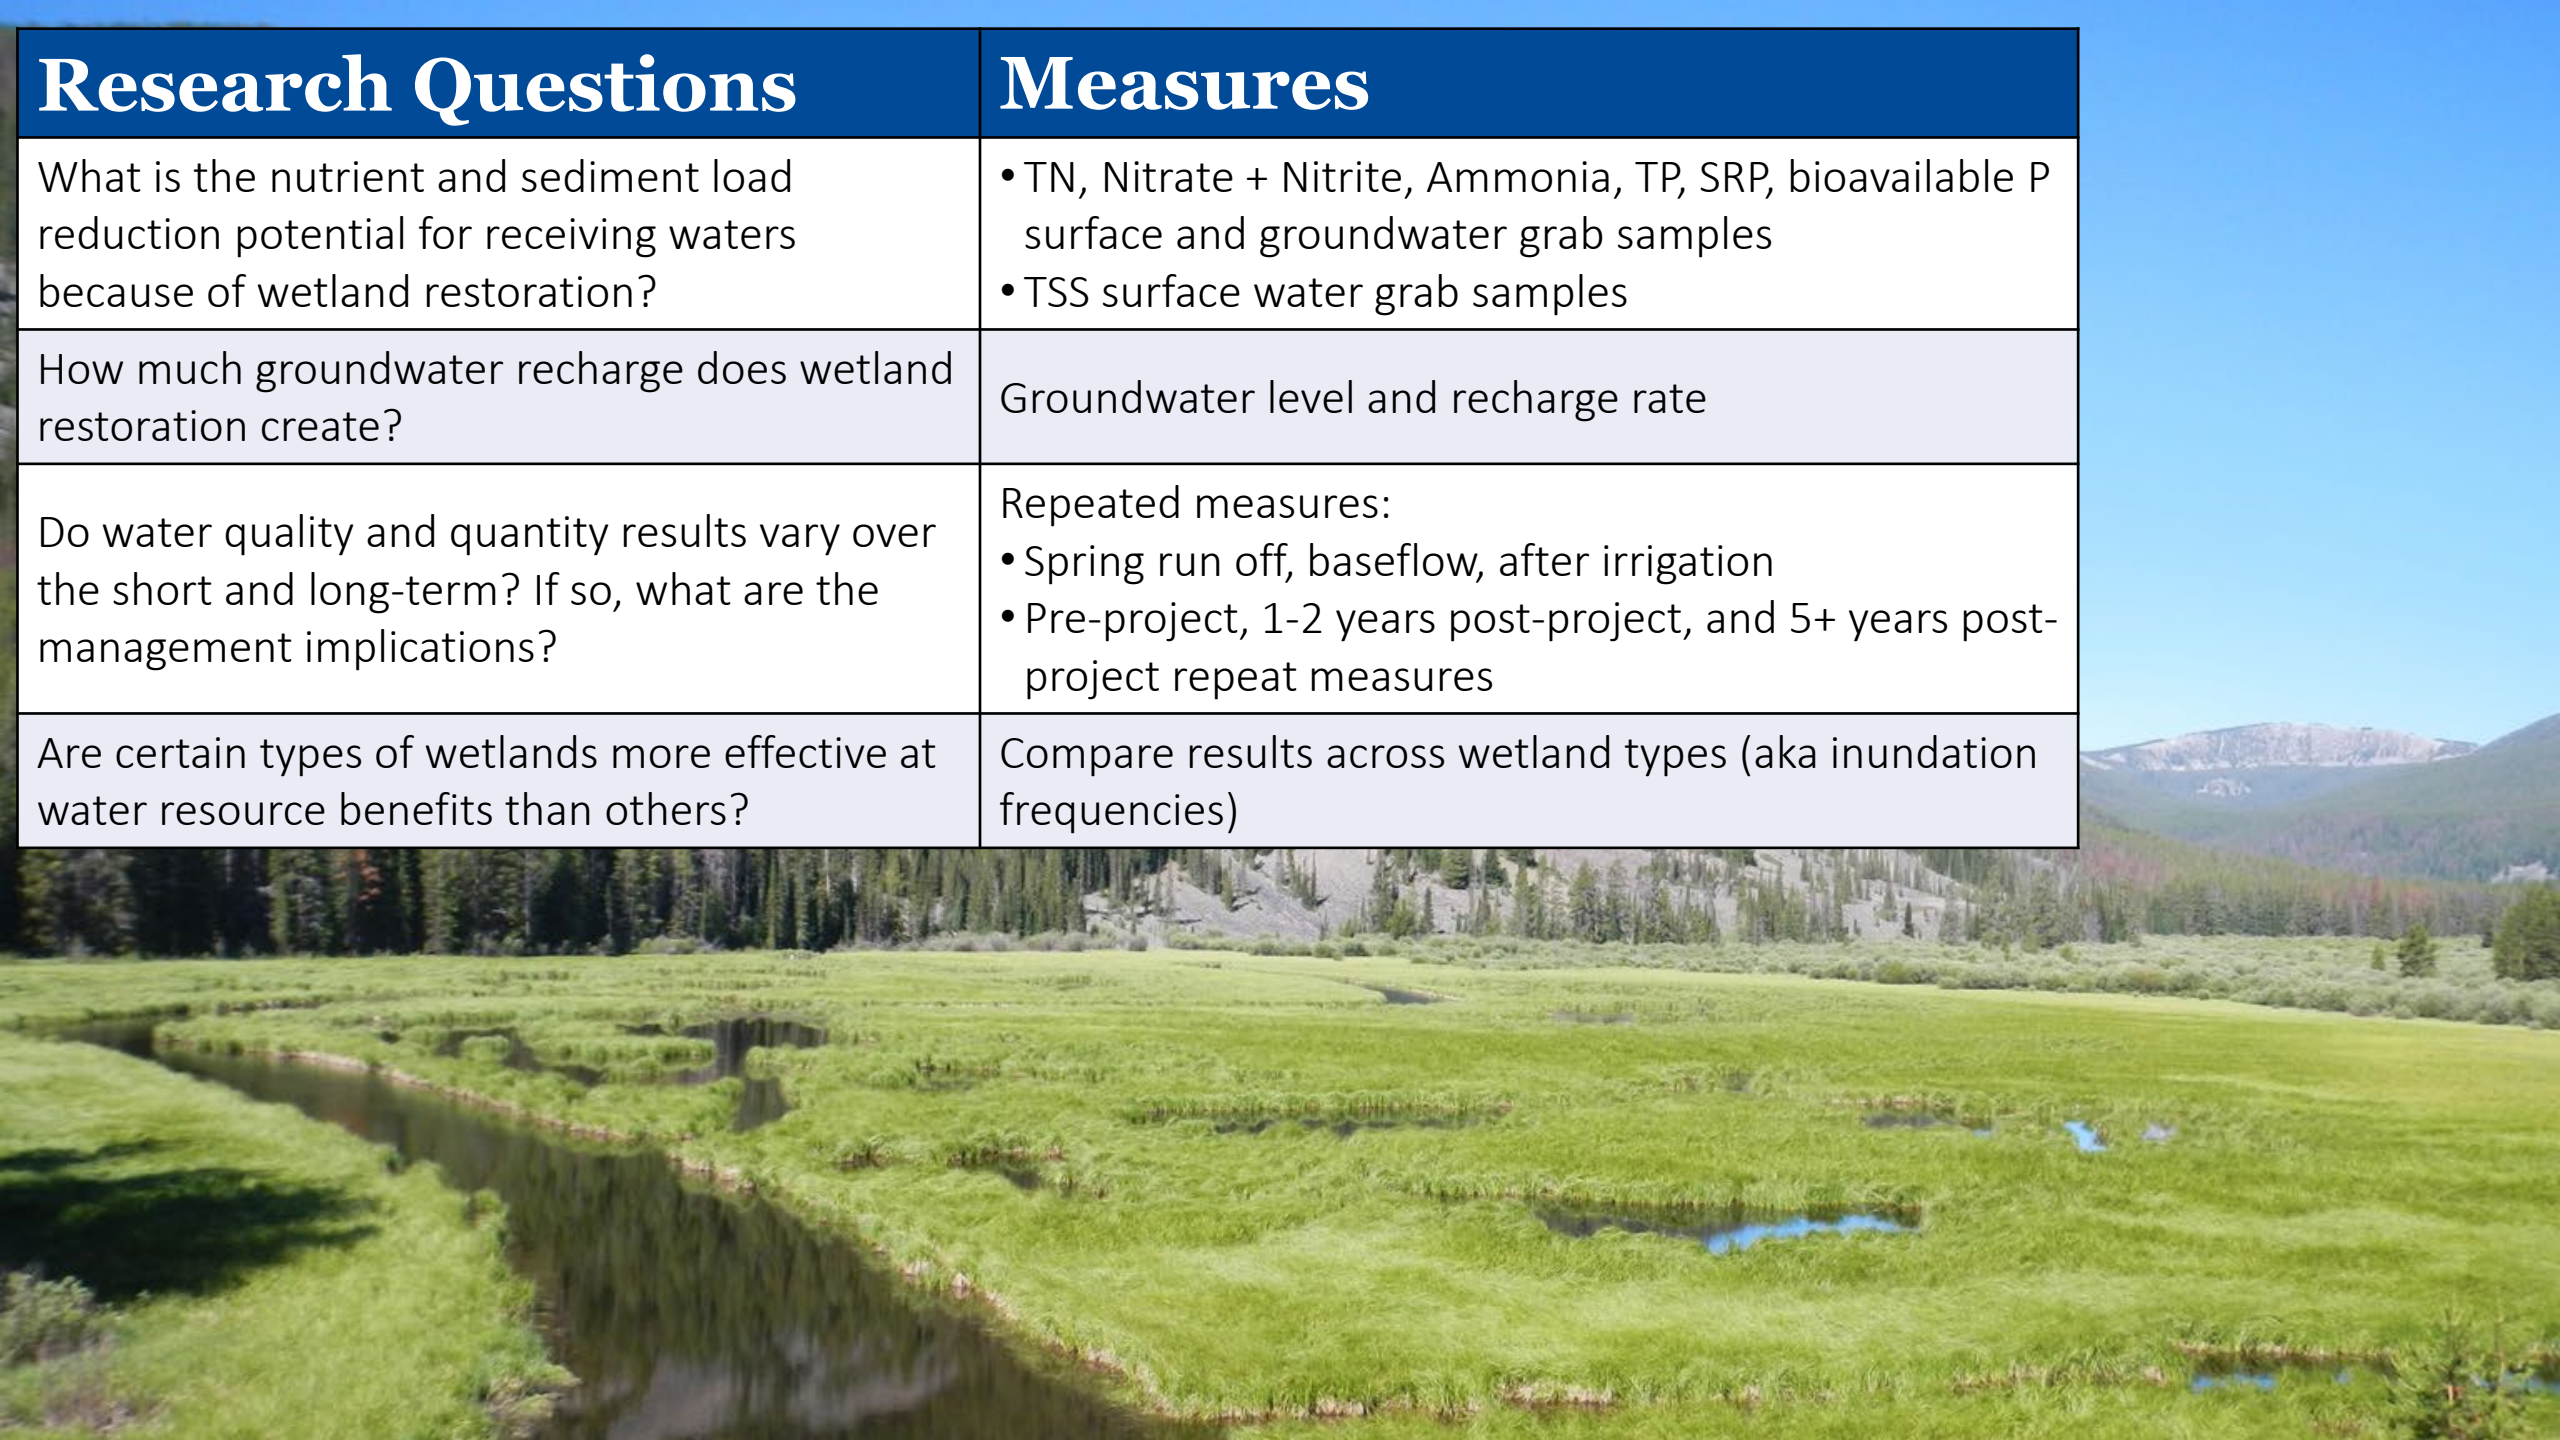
| Research Questions | Measures |
|---|---|
| What is the nutrient and sediment load reduction potential for receiving waters because of wetland restoration? | • TN, Nitrate + Nitrite, Ammonia, TP, SRP, bioavailable P surface and groundwater grab samples<br>• TSS surface water grab samples |
| How much groundwater recharge does wetland restoration create? | Groundwater level and recharge rate |
| Do water quality and quantity results vary over the short and long-term? If so, what are the management implications? | Repeated measures:<br>• Spring run off, baseflow, after irrigation<br>• Pre-project, 1-2 years post-project, and 5+ years post-project repeat measures |
| Are certain types of wetlands more effective at water resource benefits than others? | Compare results across wetland types (aka inundation frequencies) |